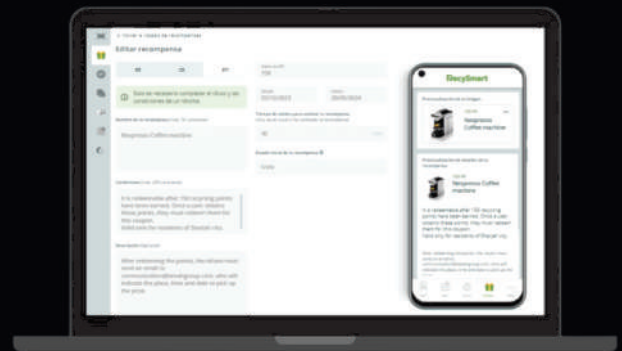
Editar recompensa

Nespresso Coffee machine

It is redeemable after 150 recycling points have been earned. Once a user obtains those points, they must redeem them for this coupon.

RecySmart

Nespresso Coffee machine

Nespresso Coffee machine

It is redeemable after 150 recycling points have been earned. Once a user obtains those points, they must redeem them for this coupon.